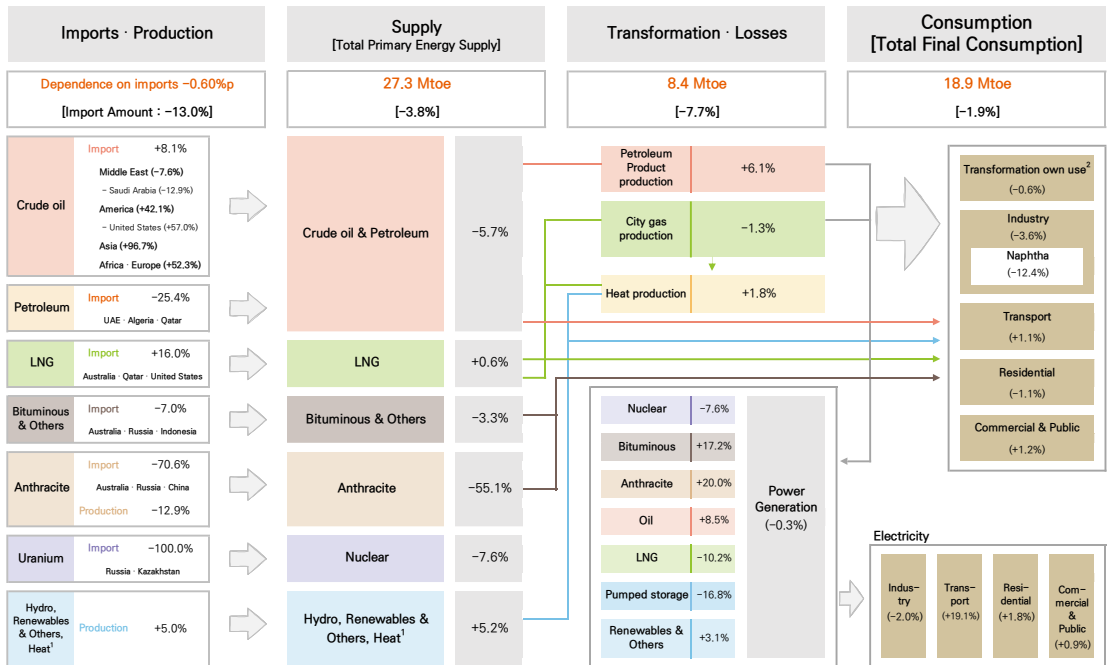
Imports · Production

Supply
[Total Primary Energy Supply]

Transformation · Losses

Consumption
[Total Final Consumption]

Dependence on imports −0.60%p
[Import Amount : −13.0%]

27.3 Mtoe
[−3.8%]

8.4 Mtoe
[−7.7%]

18.9 Mtoe
[−1.9%]

Crude oil
Import +8.1%
Middle East (−7.6%)
– Saudi Arabia (−12.9%)
America (+42.1%)
– United States (+57.0%)
Asia (+96.7%)
Africa · Europe (+52.3%)

Petroleum
Import −25.4%
UAE · Algeria · Qatar

LNG
Import +16.0%
Australia · Qatar · United States

Bituminous & Others
Import −7.0%
Australia · Russia · Indonesia

Anthracite
Import −70.6%
Australia · Russia · China
Production −12.9%

Uranium
Import −100.0%
Russia · Kazakhstan

Hydro, Renewables & Others, Heat$^1$
Production +5.0%

Crude oil & Petroleum −5.7%

LNG +0.6%

Bituminous & Others −3.3%

Anthracite −55.1%

Nuclear −7.6%

Hydro, Renewables & Others, Heat$^1$ +5.2%

Petroleum Product production +6.1%

City gas production −1.3%

Heat production +1.8%

Nuclear −7.6%
Bituminous +17.2%
Anthracite +20.0%
Oil +8.5%
LNG −10.2%
Pumped storage −16.8%
Renewables & Others +3.1%

Power Generation
(−0.3%)

Transformation own use$^2$
(−0.6%)

Industry
(−3.6%)
Naphtha
(−12.4%)

Transport
(+1.1%)

Residential
(−1.1%)

Commercial & Public
(+1.2%)

Electricity
Industry (−2.0%)
Transport (+19.1%)
Residential (+1.8%)
Commercial & Public (+0.9%)